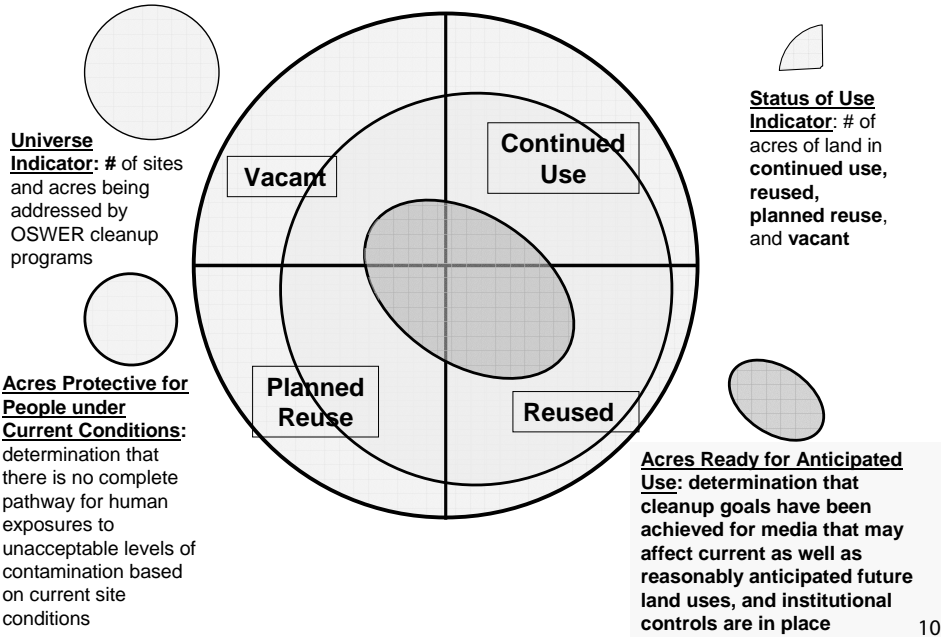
Universe Indicator: # of sites and acres being addressed by OSWER cleanup programs

Vacant

Continued Use

Status of Use Indicator: # of acres of land in continued use, reused, planned reuse, and vacant

Planned Reuse

Reused

Acres Protective for People under Current Conditions: determination that there is no complete pathway for human exposures to unacceptable levels of contamination based on current site conditions

Acres Ready for Anticipated Use: determination that cleanup goals have been achieved for media that may affect current as well as reasonably anticipated future land uses, and institutional controls are in place

10